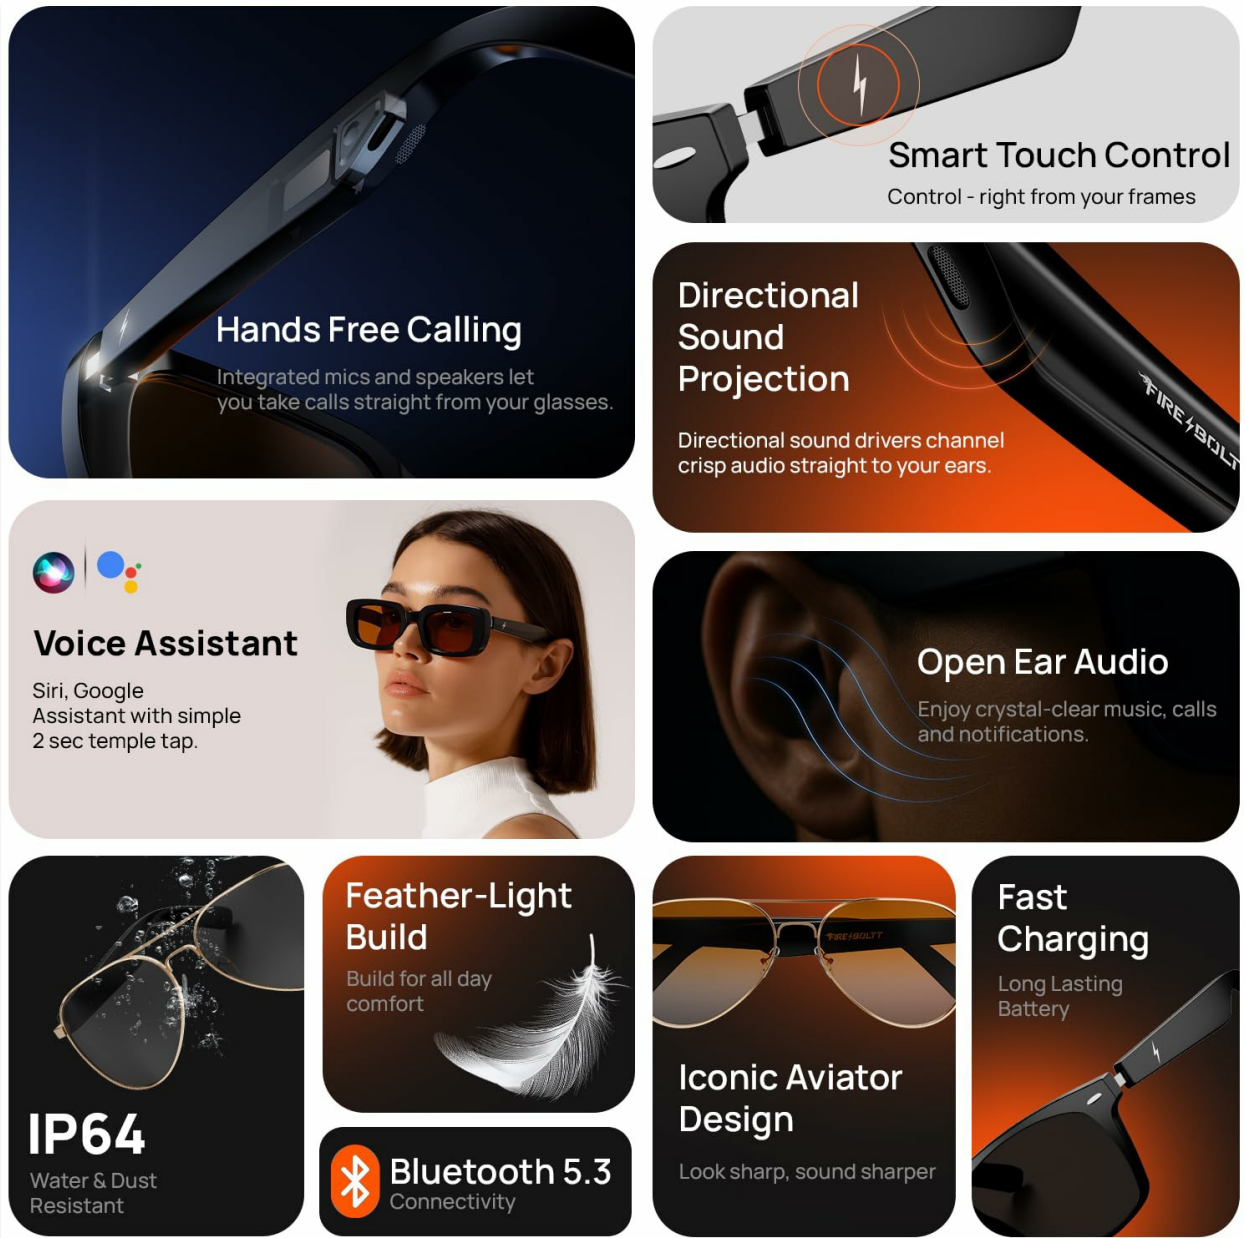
Hands Free Calling

Integrated mics and speakers let you take calls straight from your glasses.

Smart Touch Control

Control - right from your frames

Directional Sound Projection

Directional sound drivers channel crisp audio straight to your ears.

FIRE-BOLT

Voice Assistant

Siri, Google Assistant with simple 2 sec temple tap.

Open Ear Audio

Enjoy crystal-clear music, calls and notifications.

IP64

Water & Dust Resistant

Feather-Light Build

Build for all day comfort

Bluetooth 5.3

Connectivity

FIRE-BOLT

Iconic Aviator Design

Look sharp, sound sharper

Fast Charging

Long Lasting Battery